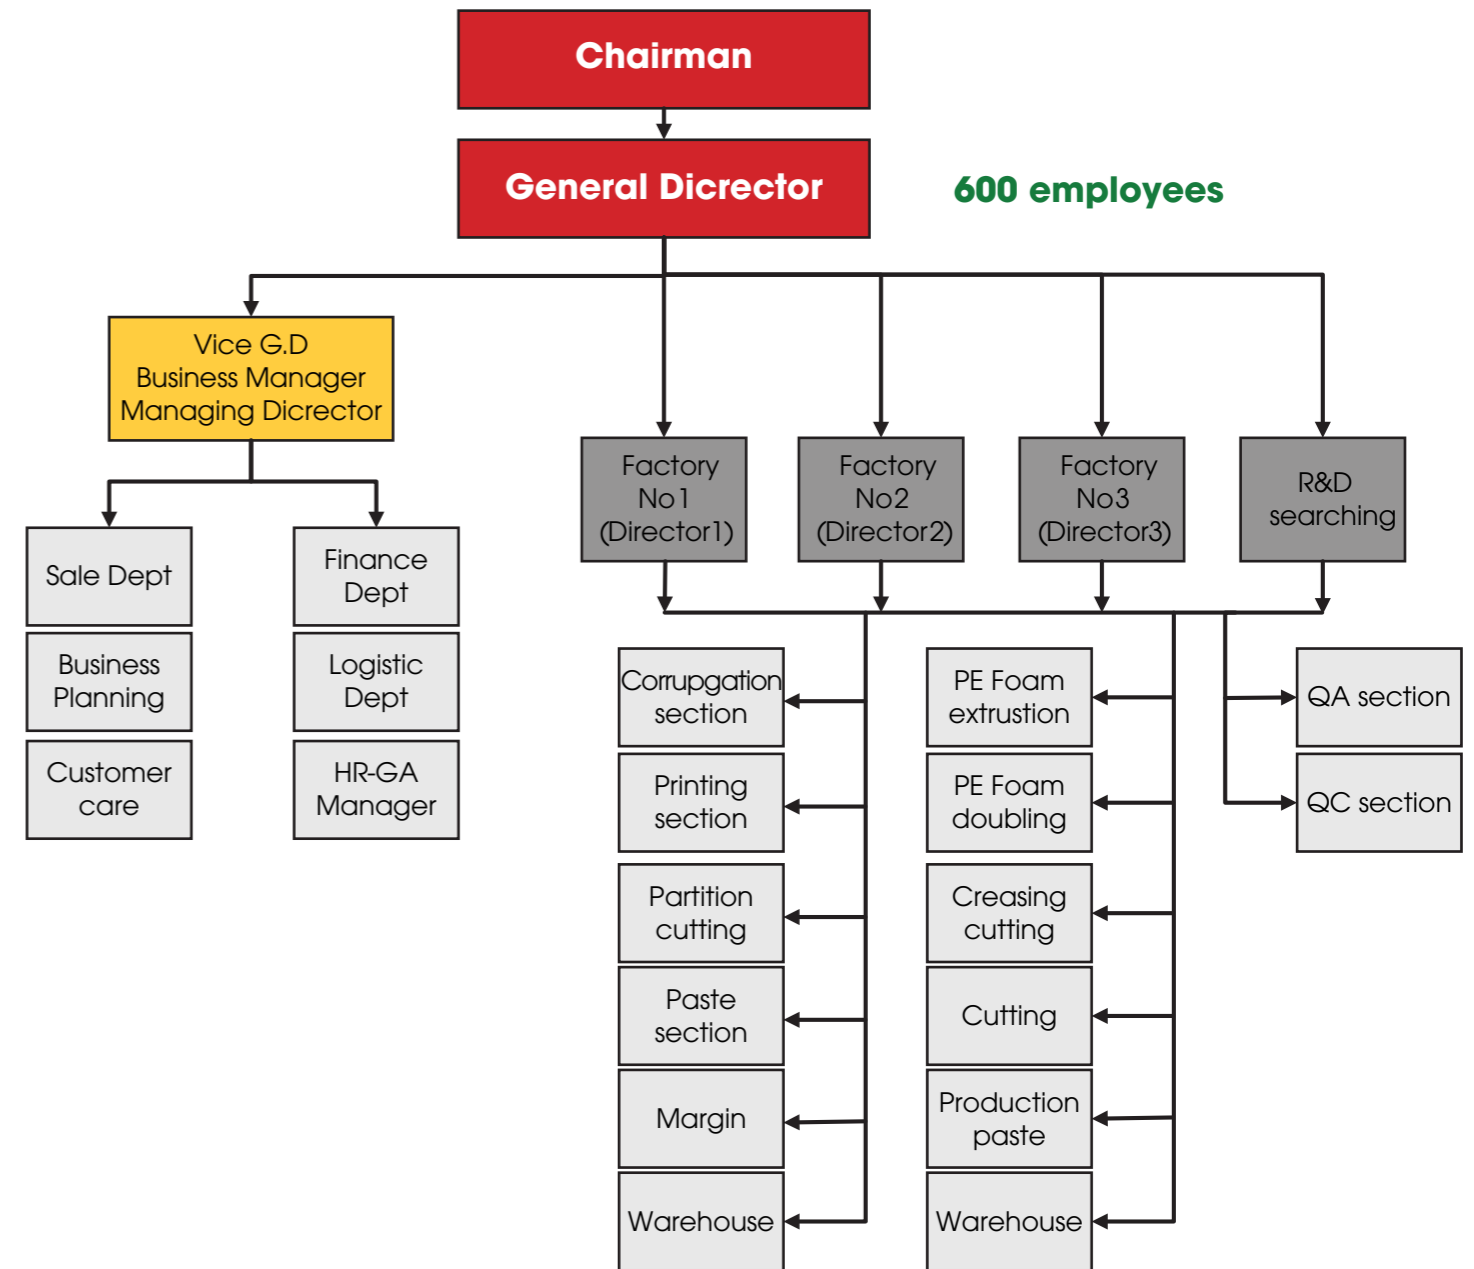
Chairman

General Dicrector

600 employees

Vice G.D
Business Manager
Managing Dicrector

Factory No1 (Director1)

Factory No2 (Director2)

Factory No3 (Director3)

R&D searching

Sale Dept

Business Planning

Customer care

Finance Dept

Logistic Dept

HR-GA Manager

Corrupgation section

Printing section

Partition cutting

Paste section

Margin

Warehouse

PE Foam extrustion

PE Foam doubling

Creasing cutting

Cutting

Production paste

Warehouse

QA section

QC section